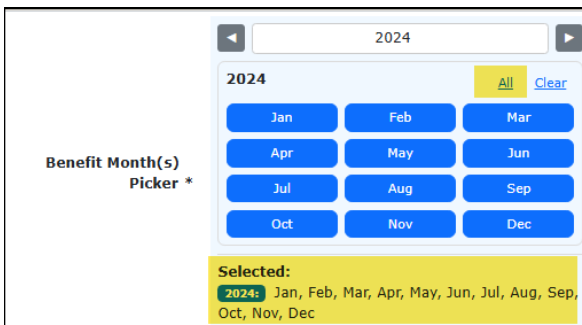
Benefit Month(s) Picker *

◄ 2024 ►

2024 All Clear

| Jan | Feb | Mar |
|---|---|---|
| Apr | May | Jun |
| Jul | Aug | Sep |
| Oct | Nov | Dec |

Selected:
2024: Jan, Feb, Mar, Apr, May, Jun, Jul, Aug, Sep, Oct, Nov, Dec